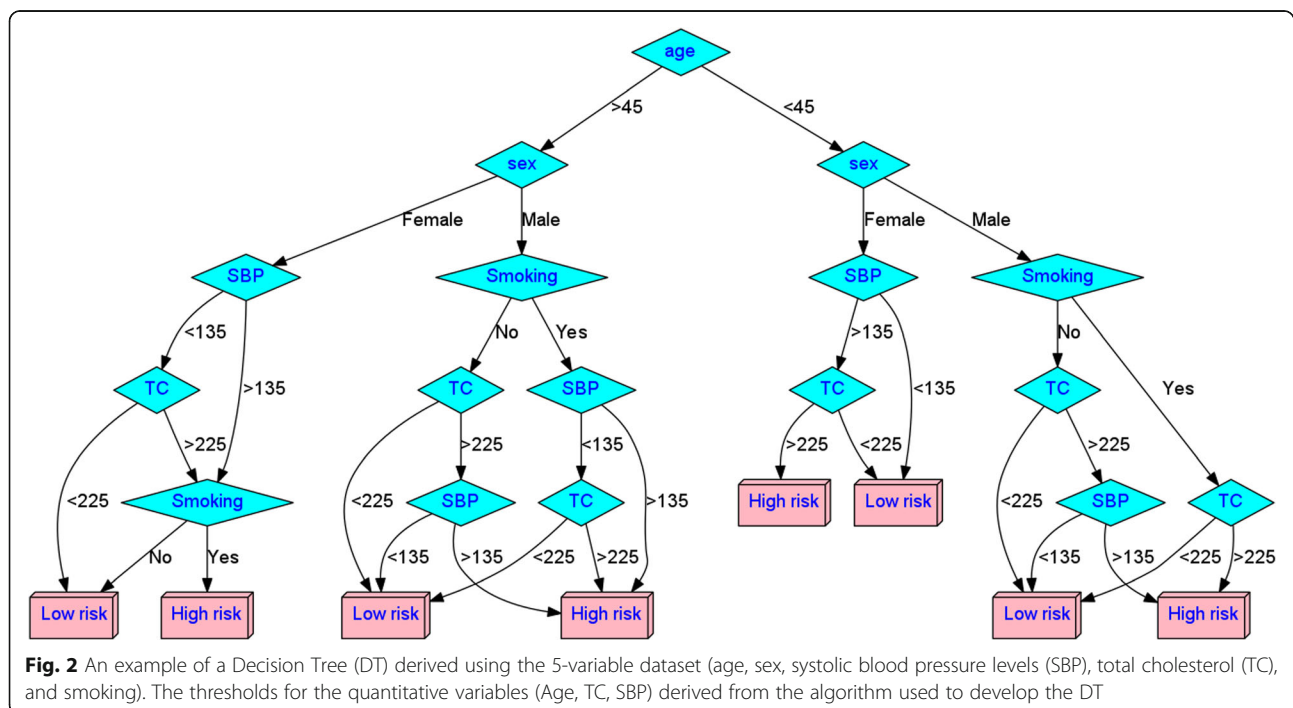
age
>45
<45
sex
Female
Male
sex
Female
Male
SBP
<135
>135
TC
<225
>225
Smoking
No
Yes
Low risk
High risk
Smoking
No
Yes
TC
>225
<225
SBP
<135
>135
Low risk
High risk
SBP
<135
>135
TC
<225
>225
SBP
>135
<135
TC
>225
<225
High risk
Low risk
Smoking
No
Yes
TC
<225
>225
SBP
<135
>135
TC
<225
>225
Low risk
High risk

Fig. 2 An example of a Decision Tree (DT) derived using the 5-variable dataset (age, sex, systolic blood pressure levels (SBP), total cholesterol (TC), and smoking). The thresholds for the quantitative variables (Age, TC, SBP) derived from the algorithm used to develop the DT